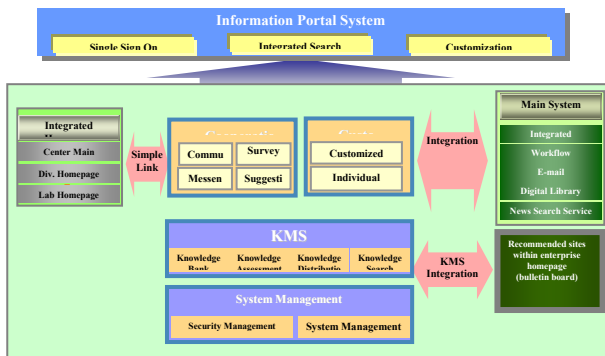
Information Portal System

Single Sign On

Integrated Search

Customization

Integrated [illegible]

Center Main

Div. Homepage

Lab Homepage

Simple Link

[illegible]

Commu

Survey

Messen

Suggesti

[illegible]

Customized

Individual

Integration

Main System

Integrated

Workflow

E-mail

Digital Library

News Search Service

KMS

Knowledge Bank

Knowledge Assessment

Knowledge Distributio

Knowledge Search

KMS Integration

Recommended sites within enterprise homepage (bulletin board)

System Management

Security Management

System Management